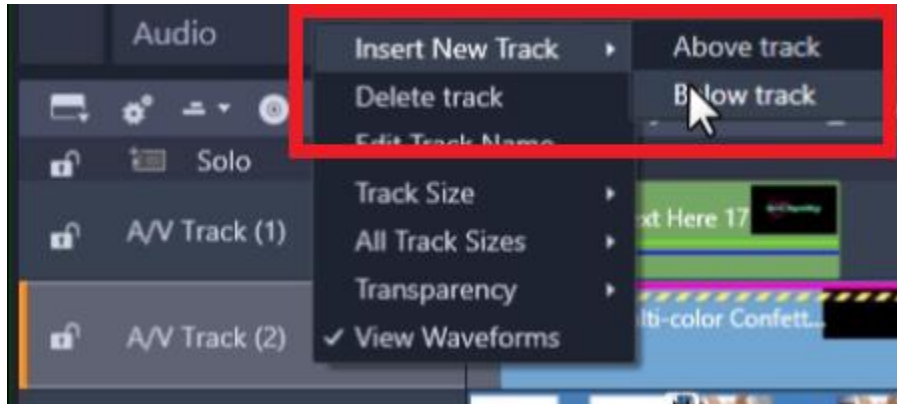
Audio

Insert New Track

Above track

Delete track

Below track

Edit Track Name

Solo

Track Size

A/V Track (1)

All Track Sizes

xt Here 17

Transparency

A/V Track (2)

✓ View Waveforms

lti-color Confett...